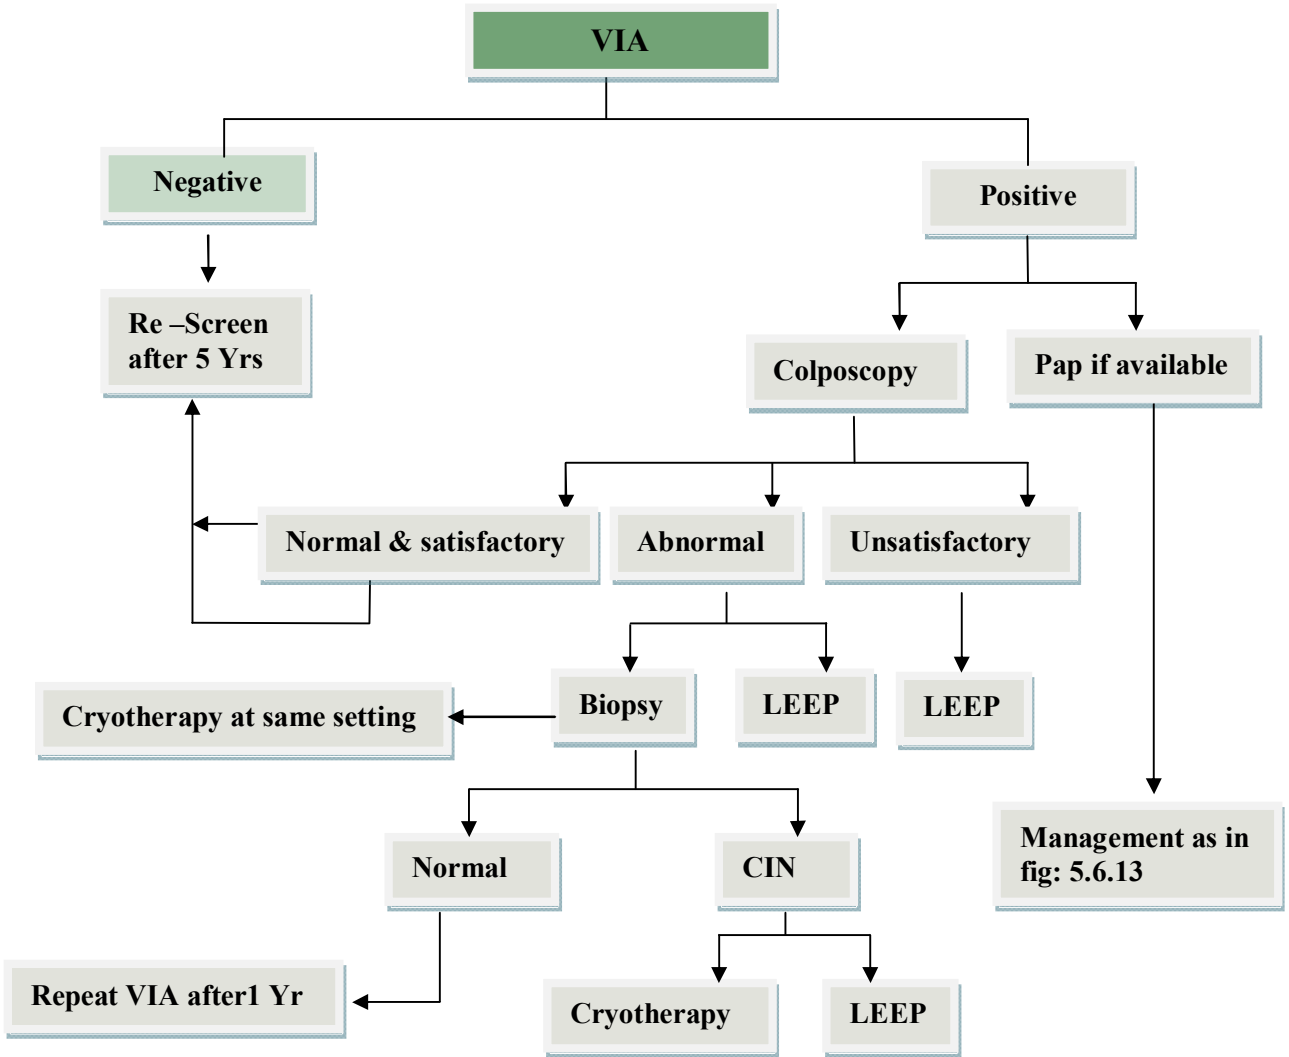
VIA

Negative

Positive

Re –Screen after 5 Yrs

Colposcopy

Pap if available

Normal & satisfactory

Abnormal

Unsatisfactory

Cryotherapy at same setting

Biopsy

LEEP

LEEP

Management as in fig: 5.6.13

Normal

CIN

Repeat VIA after1 Yr

Cryotherapy

LEEP